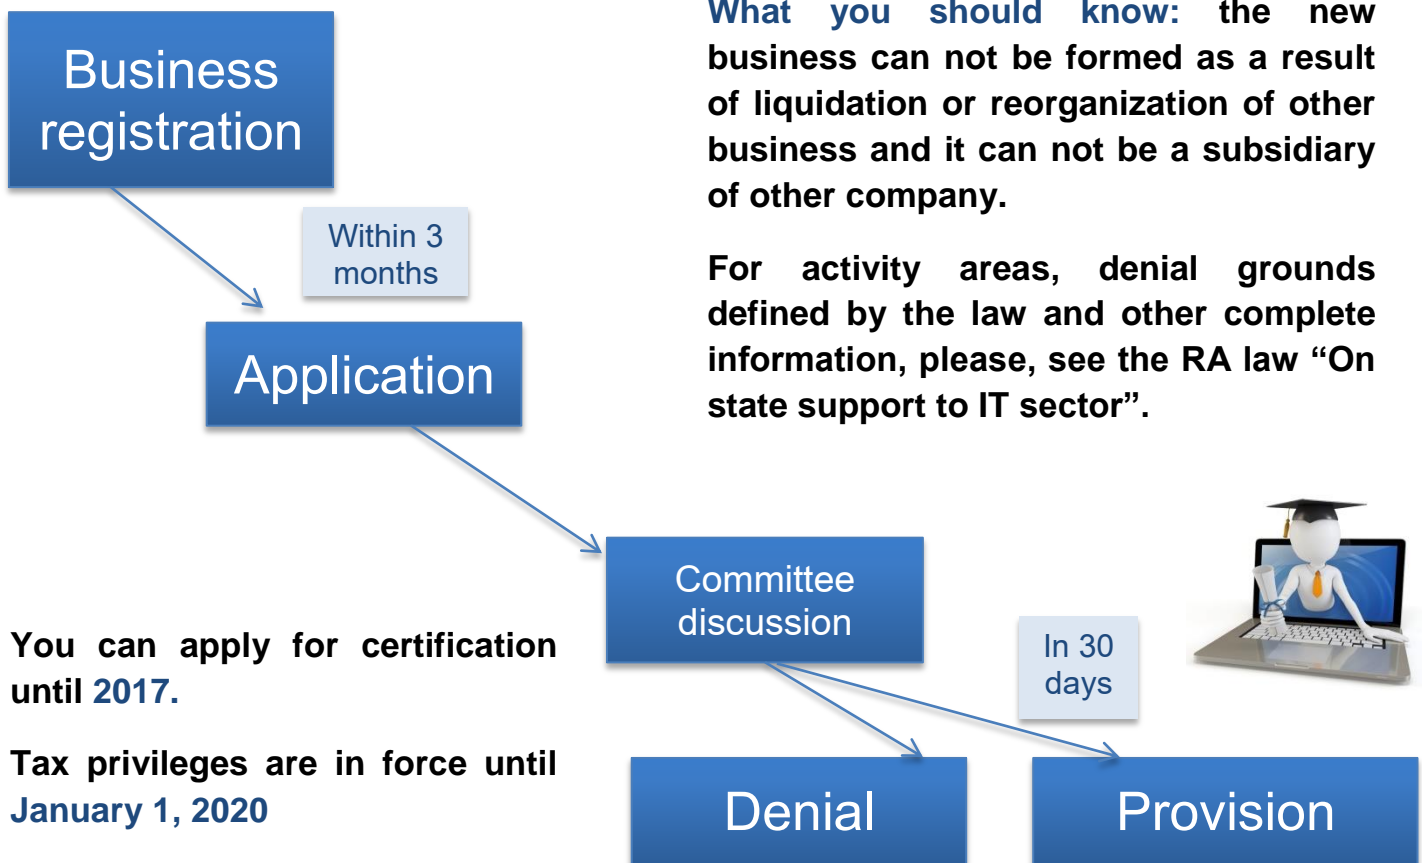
Business registration

What you should know: the new business can not be formed as a result of liquidation or reorganization of other business and it can not be a subsidiary of other company.

Within 3 months

For activity areas, denial grounds defined by the law and other complete information, please, see the RA law “On state support to IT sector”.

Application

Committee discussion

You can apply for certification until 2017.

In 30 days

Tax privileges are in force until January 1, 2020

Denial

Provision